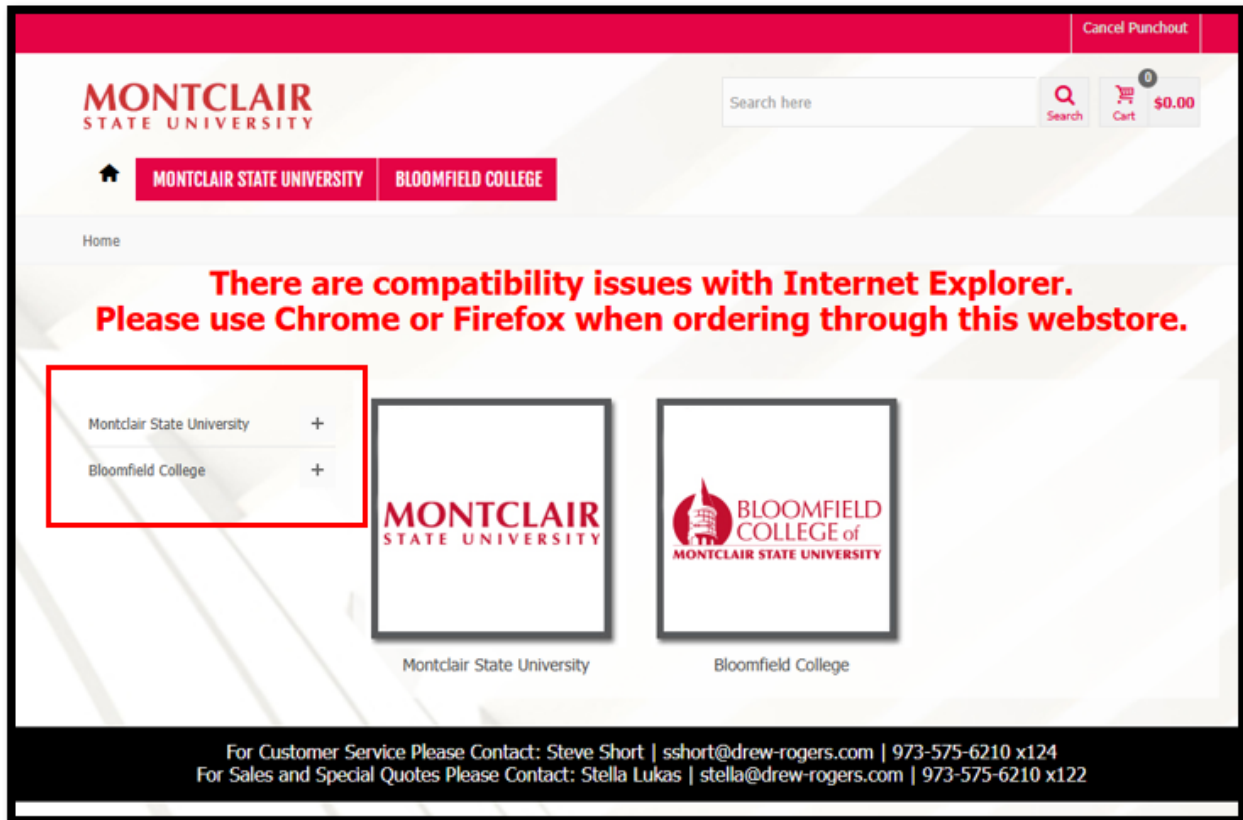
Cancel Punchout

MONTCLAIR
STATE UNIVERSITY

Search here

Search

0

Cart

$0.00

MONTCLAIR STATE UNIVERSITY

BLOOMFIELD COLLEGE

Home

There are compatibility issues with Internet Explorer.
Please use Chrome or Firefox when ordering through this webstore.

Montclair State University +

Bloomfield College +

MONTCLAIR
STATE UNIVERSITY

BLOOMFIELD
COLLEGE of
MONTCLAIR STATE UNIVERSITY

Montclair State University

Bloomfield College

For Customer Service Please Contact: Steve Short | sshort@drew-rogers.com | 973-575-6210 x124
For Sales and Special Quotes Please Contact: Stella Lukas | stella@drew-rogers.com | 973-575-6210 x122